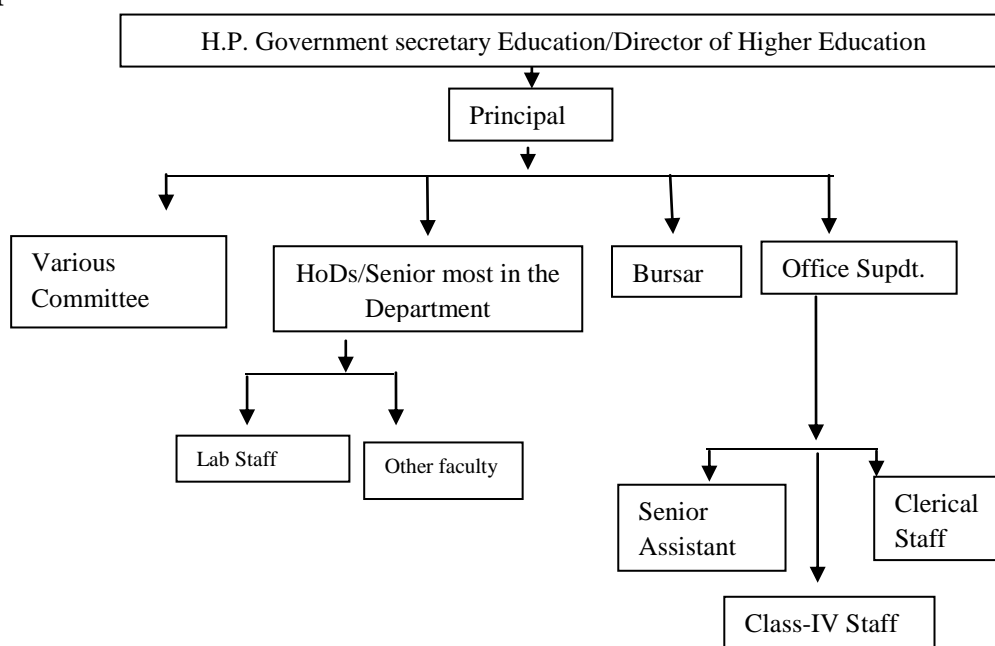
H.P. Government secretary Education/Director of Higher Education

Principal

Various Committee

HoDs/Senior most in the Department

Bursar

Office Supdt.

Lab Staff

Other faculty

Senior Assistant

Clerical Staff

Class-IV Staff